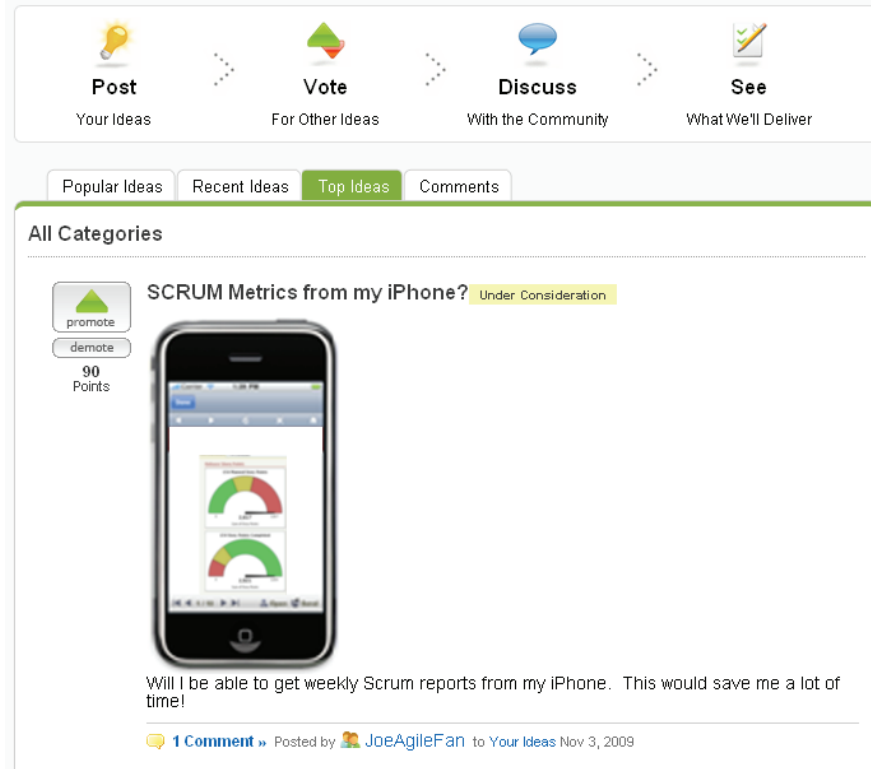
Post
Your Ideas

Vote
For Other Ideas

Discuss
With the Community

See
What We'll Deliver

Popular Ideas | Recent Ideas | Top Ideas | Comments

All Categories

promote
demote
90
Points

SCRUM Metrics from my iPhone? Under Consideration

Will I be able to get weekly Scrum reports from my iPhone. This would save me a lot of time!

1 Comment » Posted by JoeAgileFan to Your Ideas Nov 3, 2009